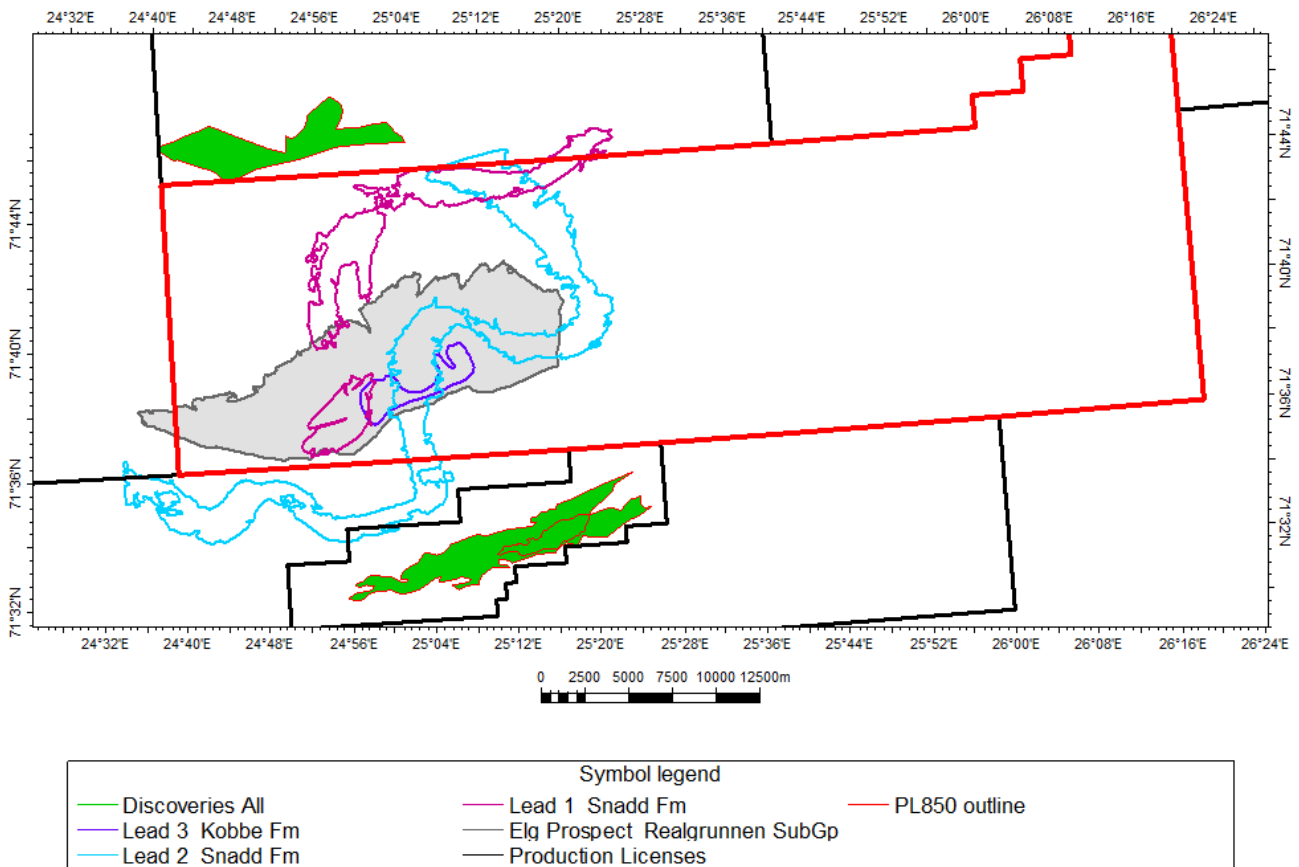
24°32'E 24°40'E 24°48'E 24°56'E 25°04'E 25°12'E 25°20'E 25°28'E 25°36'E 25°44'E 25°52'E 26°00'E 26°08'E 26°16'E 26°24'E

71°44'N
71°40'N
71°36'N
71°32'N

71°44'N
71°40'N
71°36'N
71°32'N

24°32'E 24°40'E 24°48'E 24°56'E 25°04'E 25°12'E 25°20'E 25°28'E 25°36'E 25°44'E 25°52'E 26°00'E 26°08'E 26°16'E 26°24'E

0 2500 5000 7500 10000 12500m

Symbol legend

Discoveries All
Lead 3 Kobbe Fm
Lead 2 Snadd Fm
Lead 1 Snadd Fm
Elg Prospect Realgrunnen SubGp
Production Licenses
PL850 outline